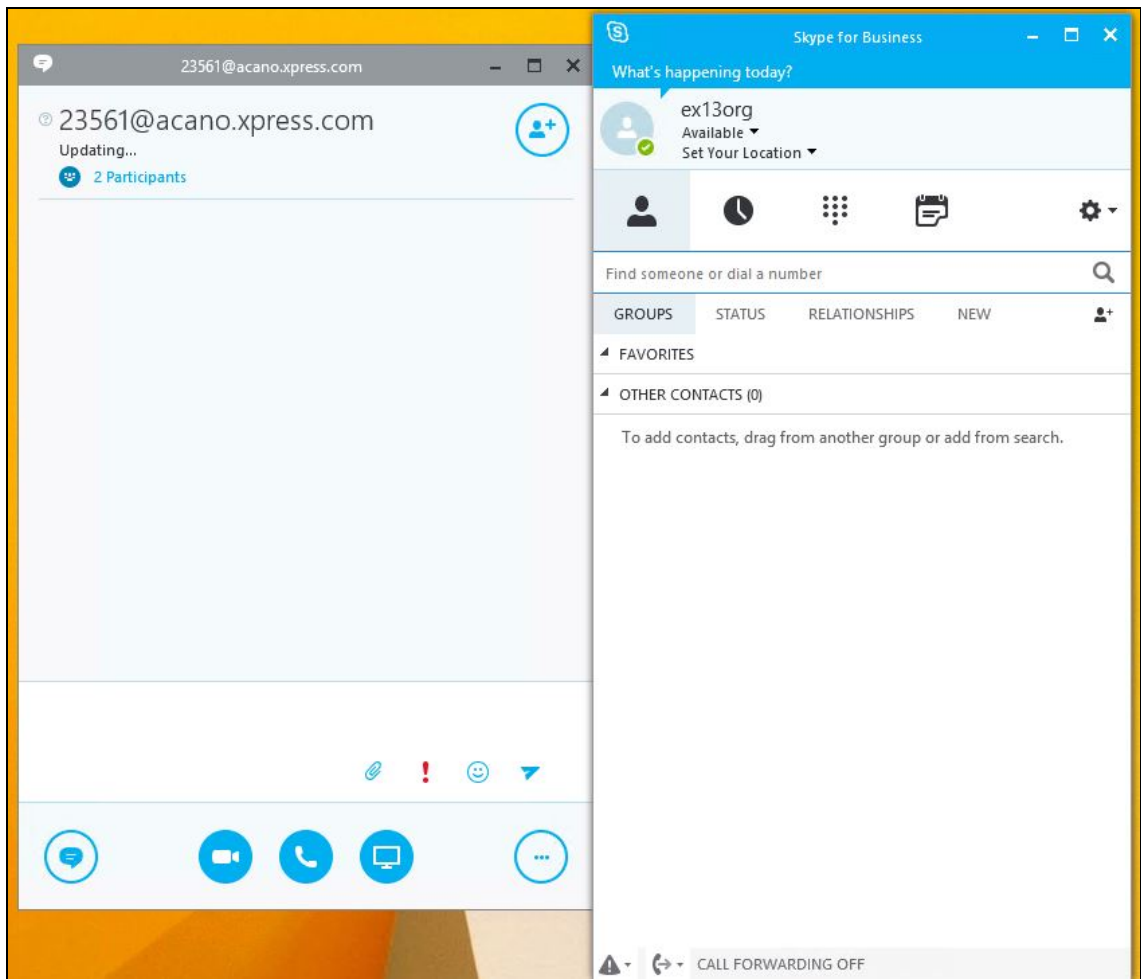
23561@acano.xpress.com

23561@acano.xpress.com
Updating...
2 Participants

Skype for Business
What's happening today?
ex13org
Available
Set Your Location

Find someone or dial a number

GROUPS STATUS RELATIONSHIPS NEW

FAVORITES

OTHER CONTACTS (0)

To add contacts, drag from another group or add from search.

CALL FORWARDING OFF